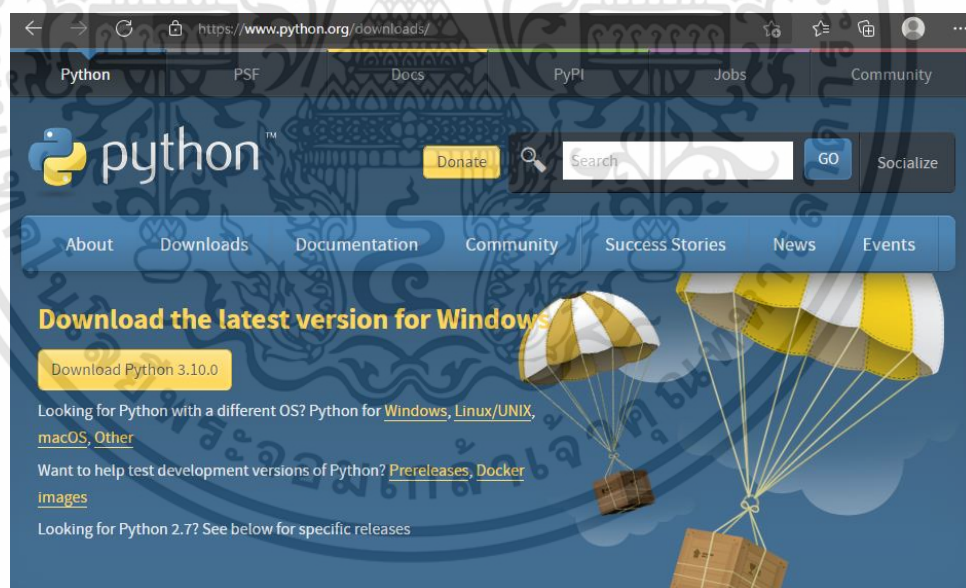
https://www.python.org/downloads/

Python PSF Docs PyPI Jobs Community

python™

Donate

Search

GO

Socialize

About Downloads Documentation Community Success Stories News Events

Download the latest version for Windows

Download Python 3.10.0

Looking for Python with a different OS? Python for Windows, Linux/UNIX, macOS, Other

Want to help test development versions of Python? Prereleases, Docker images

Looking for Python 2.7? See below for specific releases